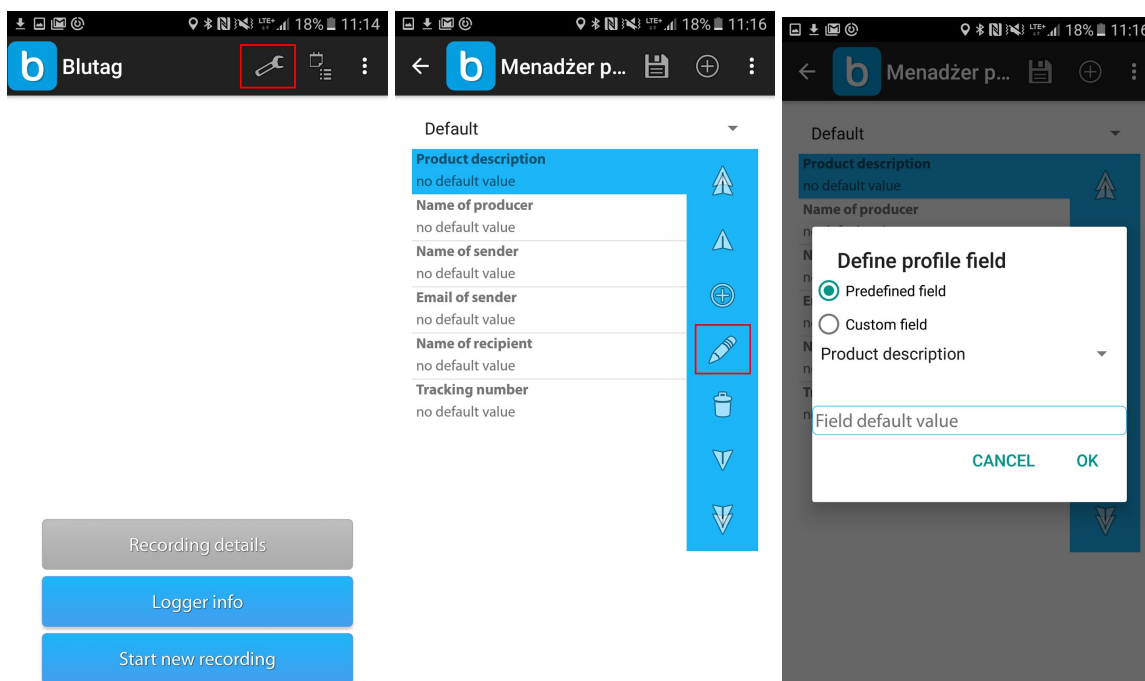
18% 11:14

Blutag

Recording details

Logger info

Start new recording

18% 11:16

Menadżer p...

Default

Product description
no default value

Name of producer
no default value

Name of sender
no default value

Email of sender
no default value

Name of recipient
no default value

Tracking number
no default value

18% 11:16

Menadżer p...

Default

Product description
no default value

Name of producer

Define profile field

Predefined field

Custom field

Product description

Field default value

CANCEL OK